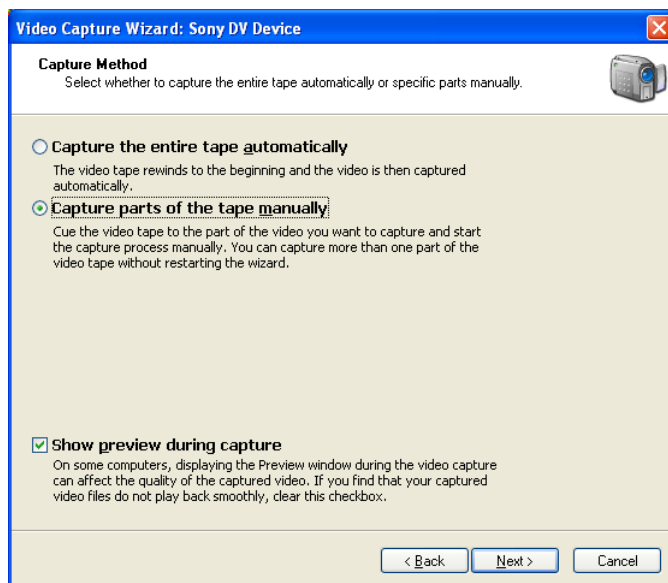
Video Capture Wizard: Sony DV Device

Capture Method
Select whether to capture the entire tape automatically or specific parts manually.

Capture the entire tape automatically
The video tape rewinds to the beginning and the video is then captured automatically.

Capture parts of the tape manually
Cue the video tape to the part of the video you want to capture and start the capture process manually. You can capture more than one part of the video tape without restarting the wizard.

Show preview during capture
On some computers, displaying the Preview window during the video capture can affect the quality of the captured video. If you find that your captured video files do not play back smoothly, clear this checkbox.

< Back
Next >
Cancel